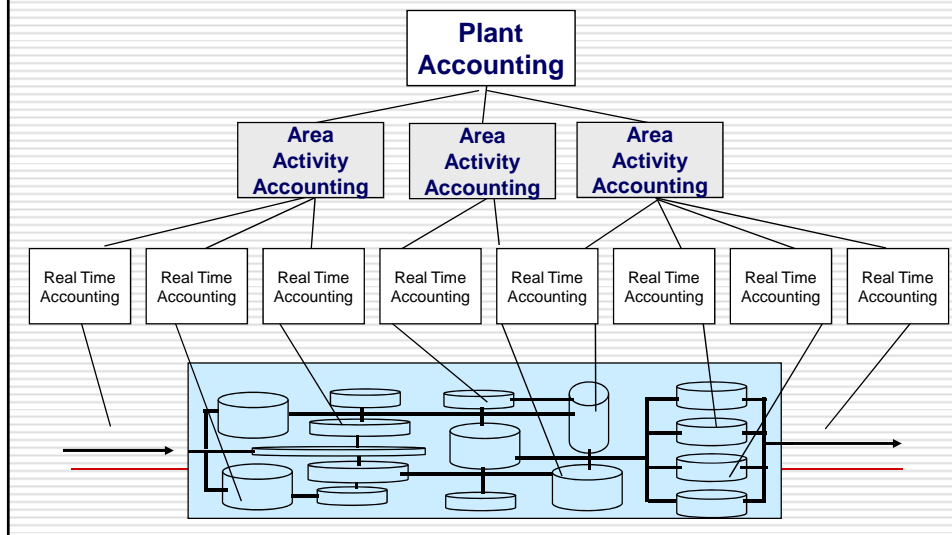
Plant Accounting

Area Activity Accounting

Area Activity Accounting

Area Activity Accounting

Real Time Accounting

Real Time Accounting

Real Time Accounting

Real Time Accounting

Real Time Accounting

Real Time Accounting

Real Time Accounting

Real Time Accounting